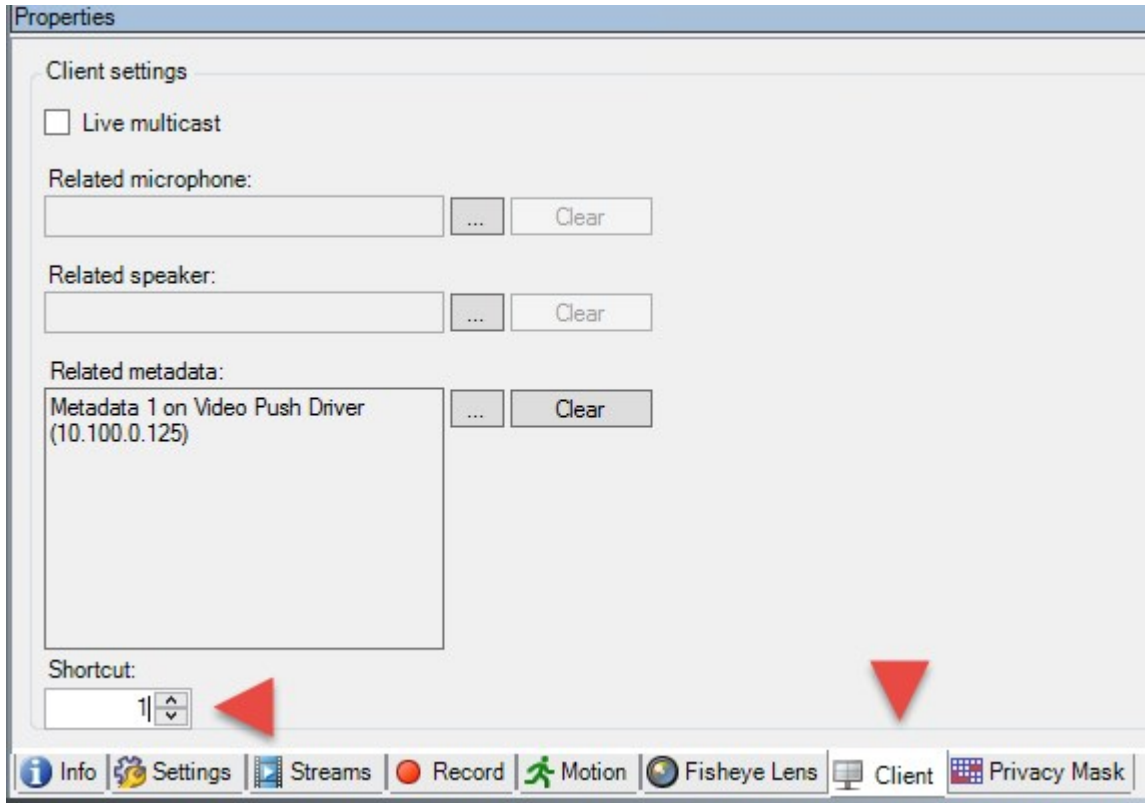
Properties

Client settings

Live multicast

Related microphone:

...

Clear

Related speaker:

...

Clear

Related metadata:

Metadata 1 on Video Push Driver (10.100.0.125)

...

Clear

Shortcut:

1

Info | Settings | Streams | Record | Motion | Fisheye Lens | Client | Privacy Mask